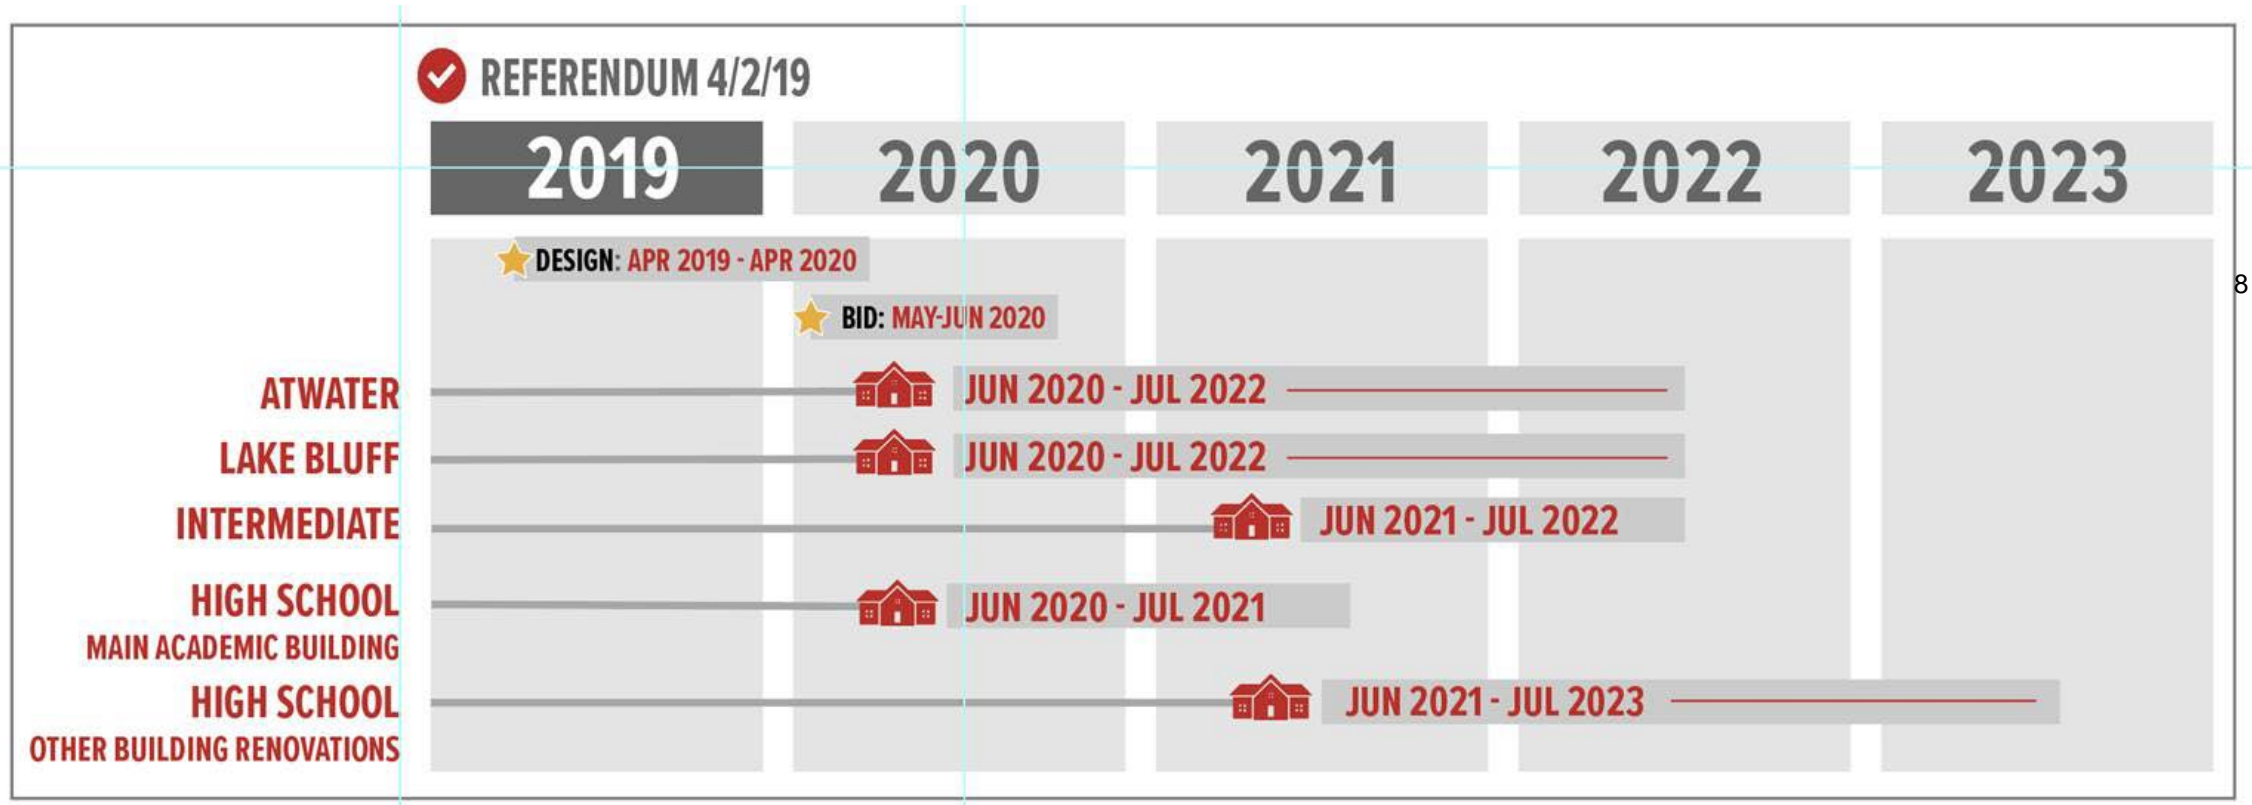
REFERENDUM 4/2/19

| 2019 | 2020 | 2021 | 2022 | 2023 |
|---|---|---|---|---|

DESIGN: APR 2019 - APR 2020

BID: MAY-JUN 2020

ATWATER JUN 2020 - JUL 2022

LAKE BLUFF JUN 2020 - JUL 2022

INTERMEDIATE JUN 2021 - JUL 2022

HIGH SCHOOL MAIN ACADEMIC BUILDING JUN 2020 - JUL 2021

HIGH SCHOOL OTHER BUILDING RENOVATIONS JUN 2021 - JUL 2023

8